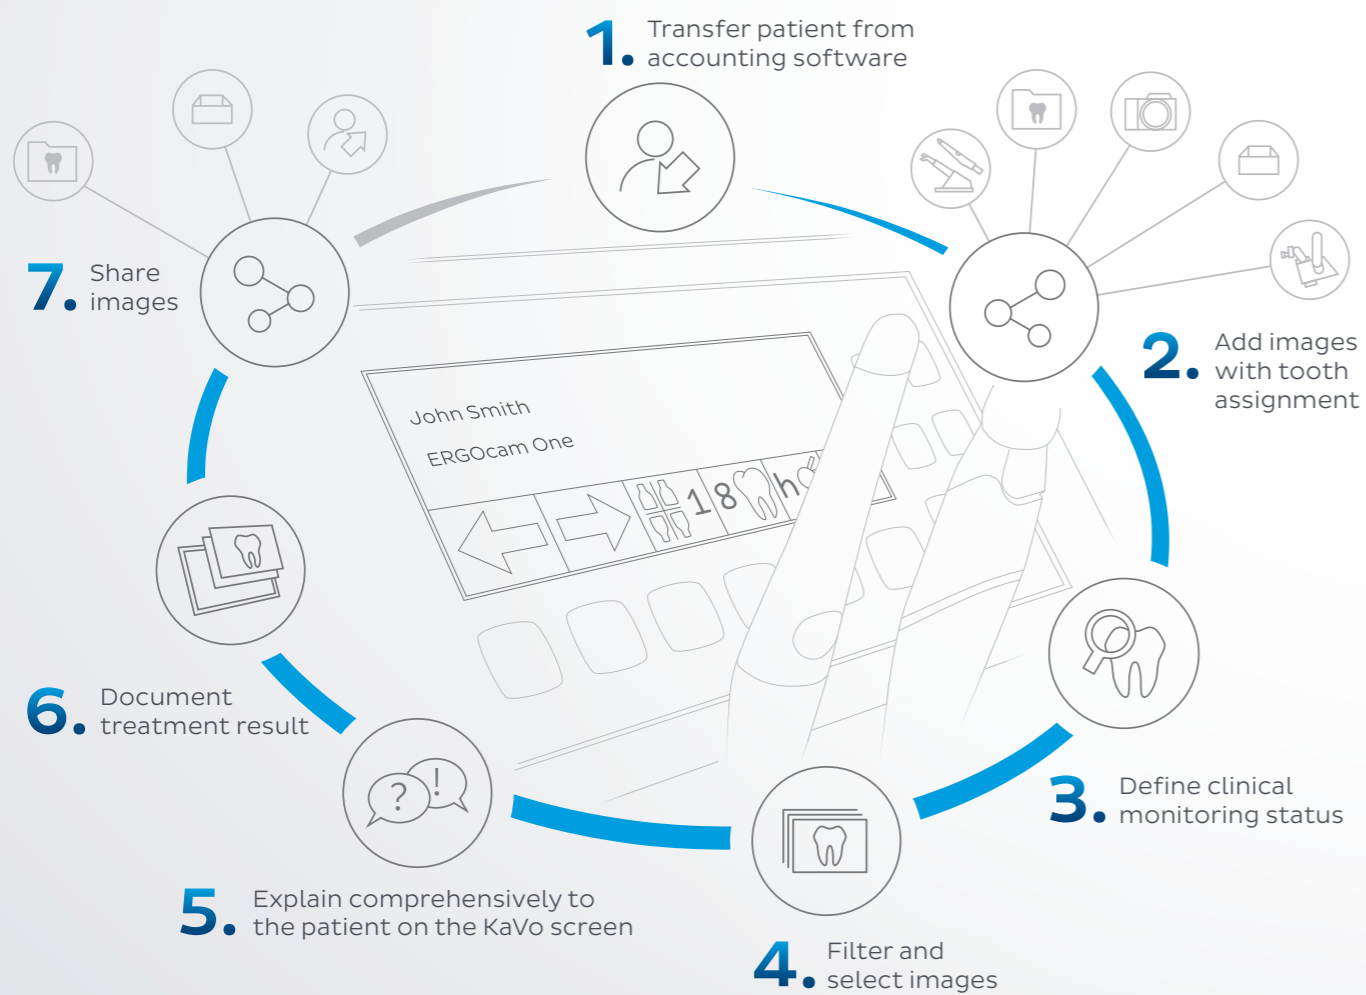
1. Transfer patient from accounting software

7. Share images

2. Add images with tooth assignment

John Smith
ERGOcam One
18

6. Document treatment result

3. Define clinical monitoring status

5. Explain comprehensively to the patient on the KaVo screen

4. Filter and select images